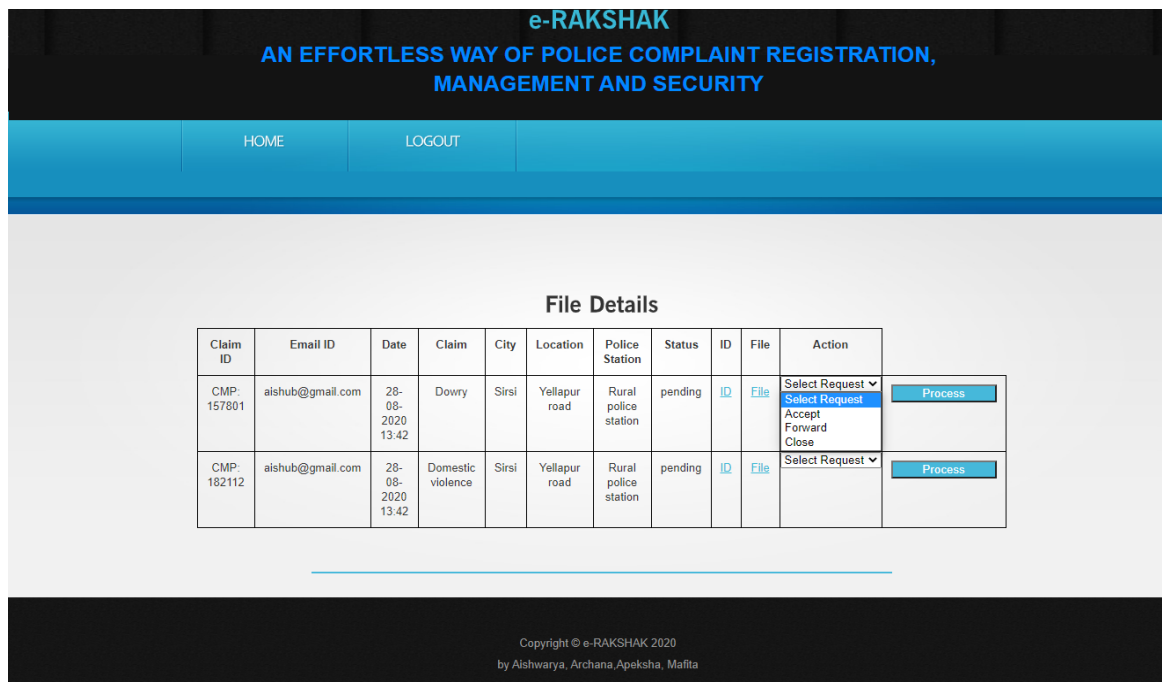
e-RAKSHAK

AN EFFORTLESS WAY OF POLICE COMPLAINT REGISTRATION, MANAGEMENT AND SECURITY

HOME LOGOUT

File Details

| Claim ID | Email ID | Date | Claim | City | Location | Police Station | Status | ID | File | Action | |
|---|---|---|---|---|---|---|---|---|---|---|---|
| CMP: 157801 | aishub@gmail.com | 28-08-2020 13:42 | Dowry | Sirsi | Yellapur road | Rural police station | pending | ID | File | Select Request / Select Request / Accept / Forward / Close | Process |
| CMP: 182112 | aishub@gmail.com | 28-08-2020 13:42 | Domestic violence | Sirsi | Yellapur road | Rural police station | pending | ID | File | Select Request | Process |

Copyright © e-RAKSHAK 2020

by Aishwarya, Archana,Apeksha, Mafita